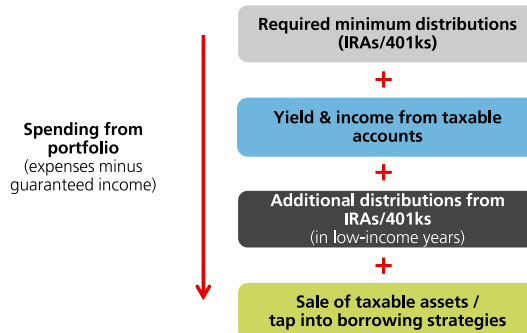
Spending from portfolio
(expenses minus guaranteed income)

Required minimum distributions (IRAs/401ks)

+

Yield & income from taxable accounts

+

Additional distributions from IRAs/401ks
(in low-income years)

+

Sale of taxable assets / tap into borrowing strategies